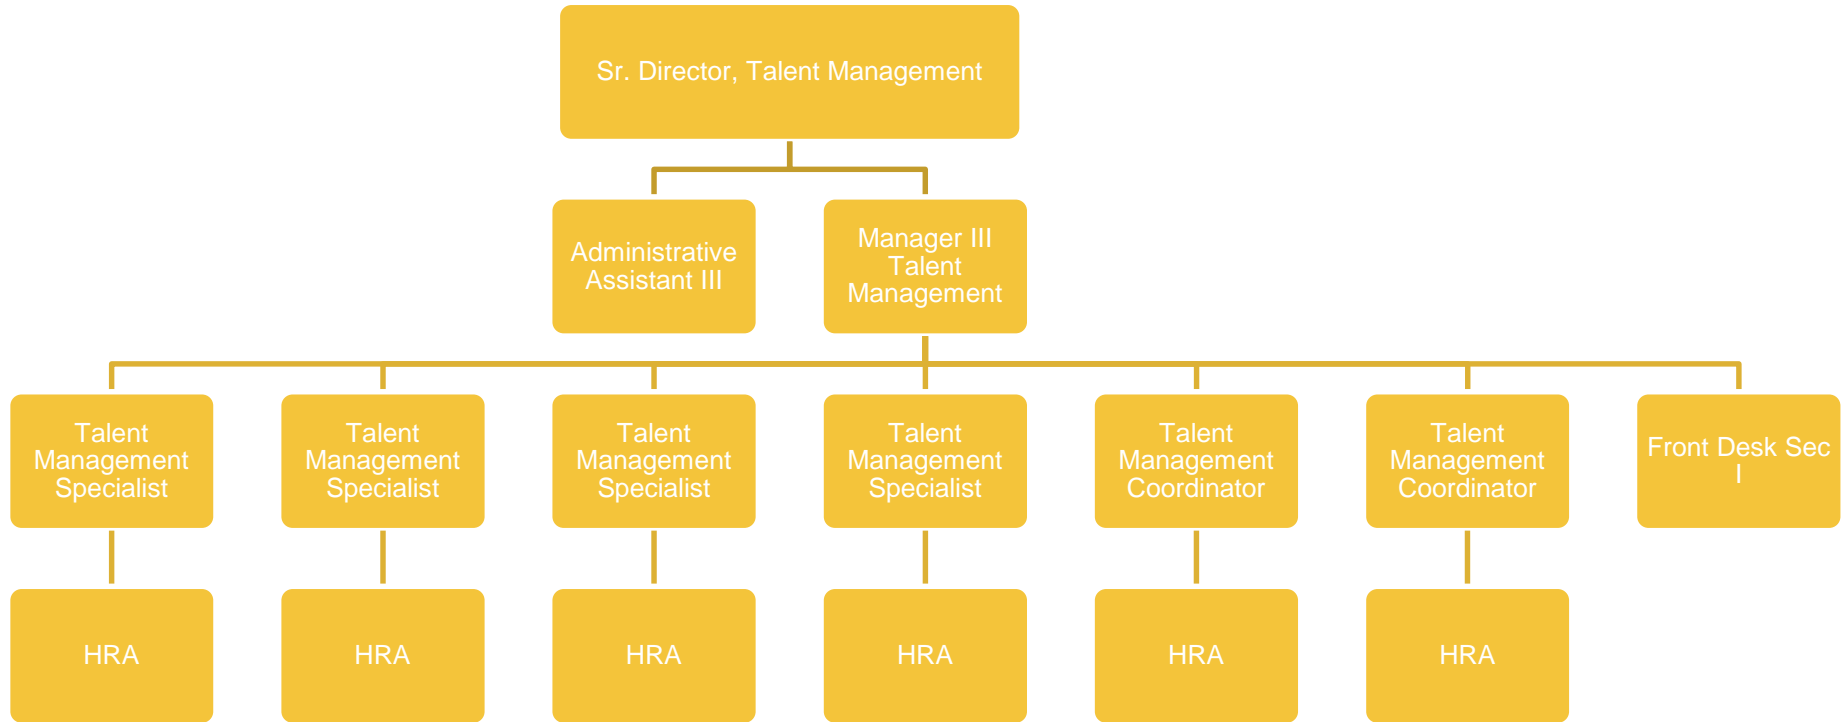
Sr. Director, Talent Management

Administrative Assistant III

Manager III Talent Management

Talent Management Specialist

Talent Management Specialist

Talent Management Specialist

Talent Management Specialist

Talent Management Coordinator

Talent Management Coordinator

Front Desk Sec I

HRA

HRA

HRA

HRA

HRA

HRA